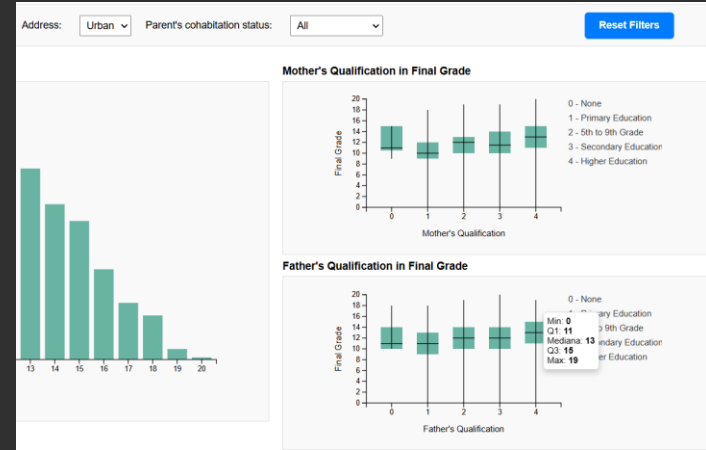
Address: Urban Parent's cohabitation status: All Reset Filters

13 14 15 16 17 18 19 20

Mother's Qualification in Final Grade

Final Grade

20 18 16 14 12 10 8 6 4 2 0

0 1 2 3 4

Mother's Qualification

0 - None
1 - Primary Education
2 - 5th to 9th Grade
3 - Secondary Education
4 - Higher Education

Father's Qualification in Final Grade

Final Grade

20 18 16 14 12 10 8 6 4 2 0

0 1 2 3 4

Father's Qualification

0 - None
1 - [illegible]ary Education
2 - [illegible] 9th Grade
3 - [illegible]ondary Education
4 - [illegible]er Education

Min: **0**
Q1: **11**
Mediana: **13**
Q3: **15**
Max: **19**